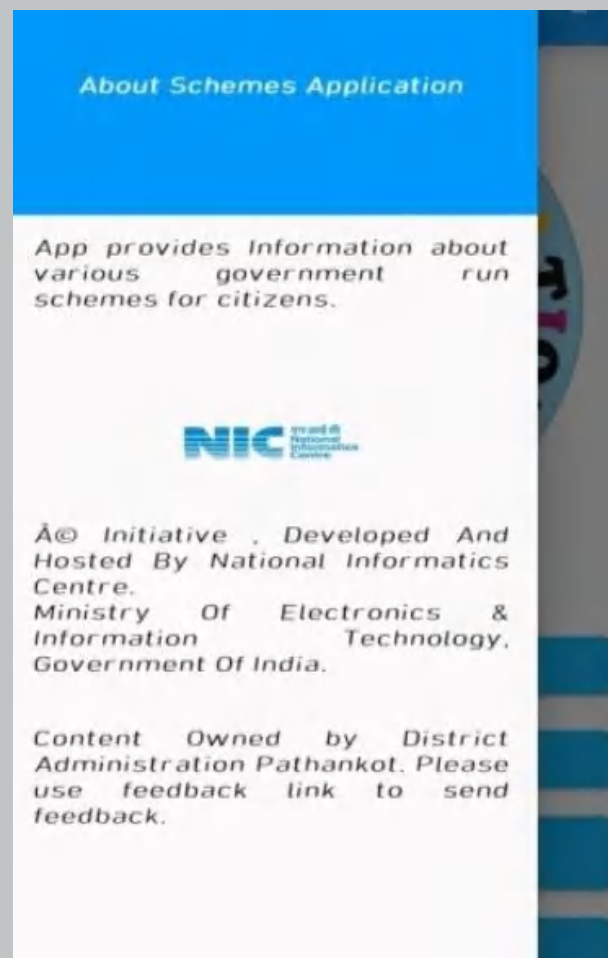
About Schemes Application

App provides Information about various government run schemes for citizens.

NIC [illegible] National Informatics Centre

Â© Initiative , Developed And Hosted By National Informatics Centre.
Ministry Of Electronics & Information Technology, Government Of India.

Content Owned by District Administration Pathankot. Please use feedback link to send feedback.